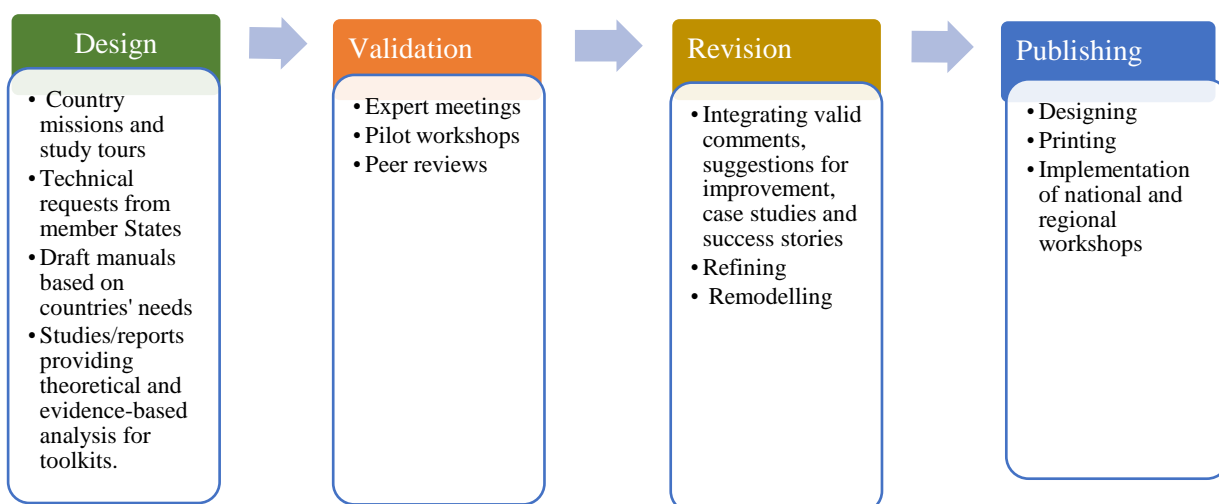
Design

• Country missions and study tours
• Technical requests from member States
• Draft manuals based on countries' needs
• Studies/reports providing theoretical and evidence-based analysis for toolkits.

Validation

• Expert meetings
• Pilot workshops
• Peer reviews

Revision

• Integrating valid comments, suggestions for improvement, case studies and success stories
• Refining
• Remodelling

Publishing

• Designing
• Printing
• Implementation of national and regional workshops